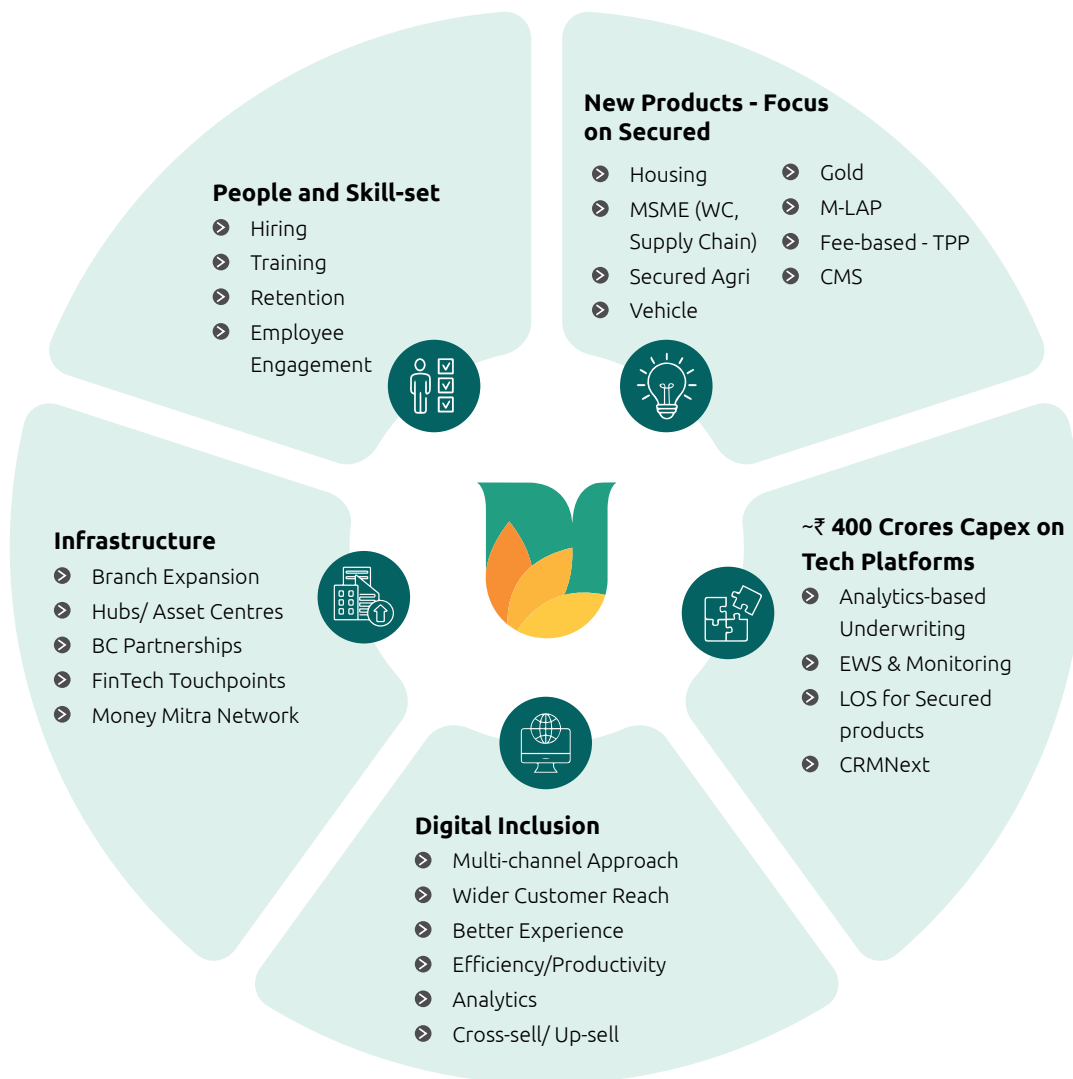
People and Skill-set
- Hiring
- Training
- Retention
- Employee Engagement

New Products - Focus on Secured
- Housing
- MSME (WC, Supply Chain)
- Secured Agri
- Vehicle
- Gold
- M-LAP
- Fee-based - TPP
- CMS

Infrastructure
- Branch Expansion
- Hubs/ Asset Centres
- BC Partnerships
- FinTech Touchpoints
- Money Mitra Network

~₹ 400 Crores Capex on Tech Platforms
- Analytics-based Underwriting
- EWS & Monitoring
- LOS for Secured products
- CRMNext

Digital Inclusion
- Multi-channel Approach
- Wider Customer Reach
- Better Experience
- Efficiency/Productivity
- Analytics
- Cross-sell/ Up-sell